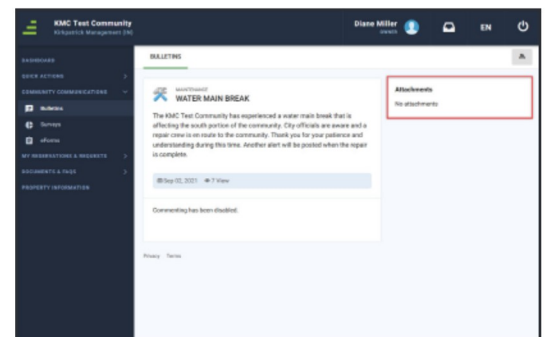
KMC Test Community
Kirkpatrick Management (IN)

Diane Miller
OWNER

EN

DASHBOARD
QUICK ACTIONS
COMMUNITY COMMUNICATIONS
Bulletins
Surveys
eForms
MY RESERVATIONS & REQUESTS
DOCUMENTS & FAQS
PROPERTY INFORMATION

BULLETINS

MAINTENANCE
WATER MAIN BREAK

The KMC Test Community has experienced a water main break that is affecting the south portion of the community. City officials are aware and a repair crew is en route to the community. Thank you for your patience and understanding during this time. Another alert will be posted when the repair is complete.

Sep 02, 2021 7 View

Commenting has been disabled.

Attachments
No attachments

Privacy Terms